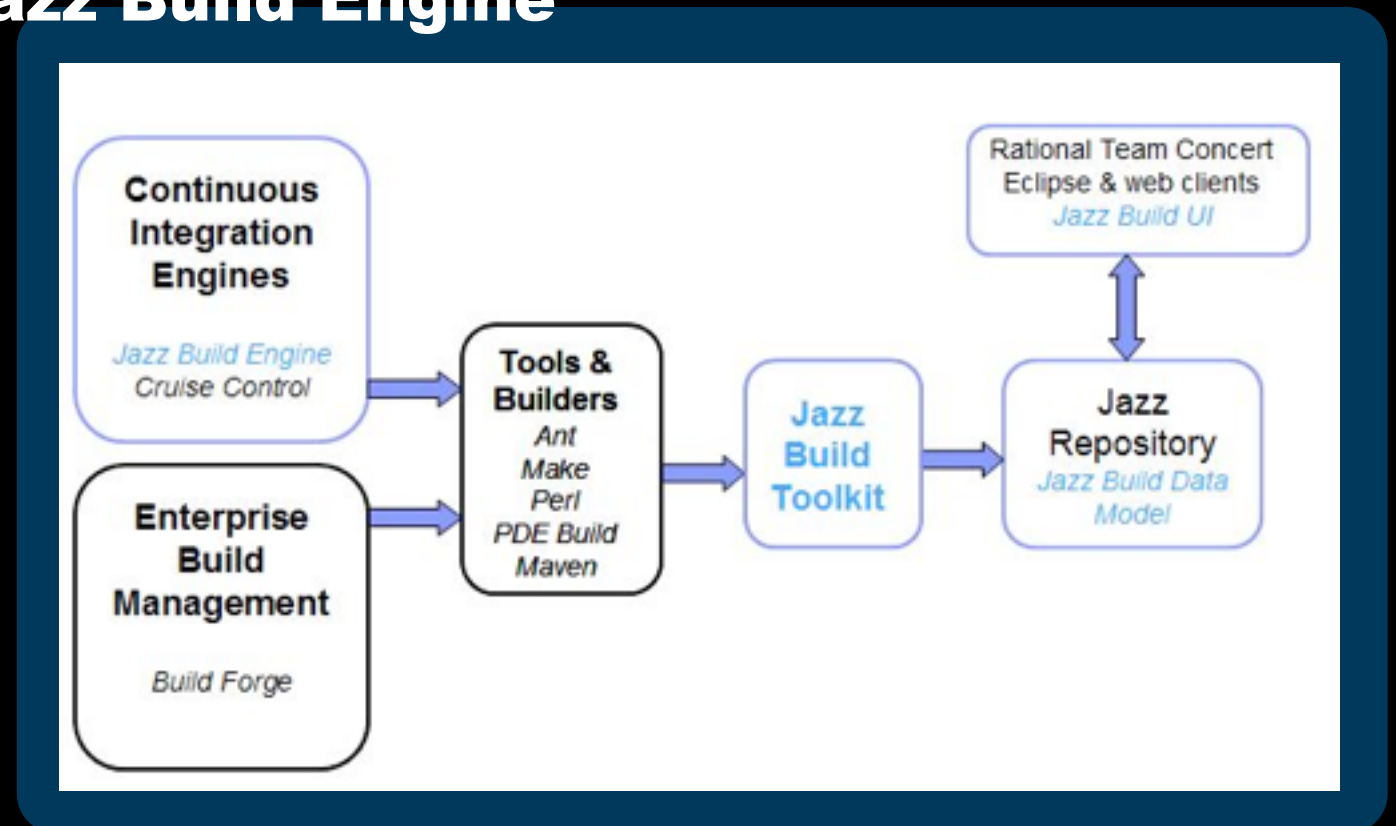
azz Build Engine

Continuous Integration Engines

Jazz Build Engine
Cruise Control

Enterprise Build Management

Build Forge

Tools & Builders
Ant
Make
Perl
PDE Build
Maven

Jazz Build Toolkit

Rational Team Concert
Eclipse & web clients
Jazz Build UI

Jazz Repository
Jazz Build Data Model